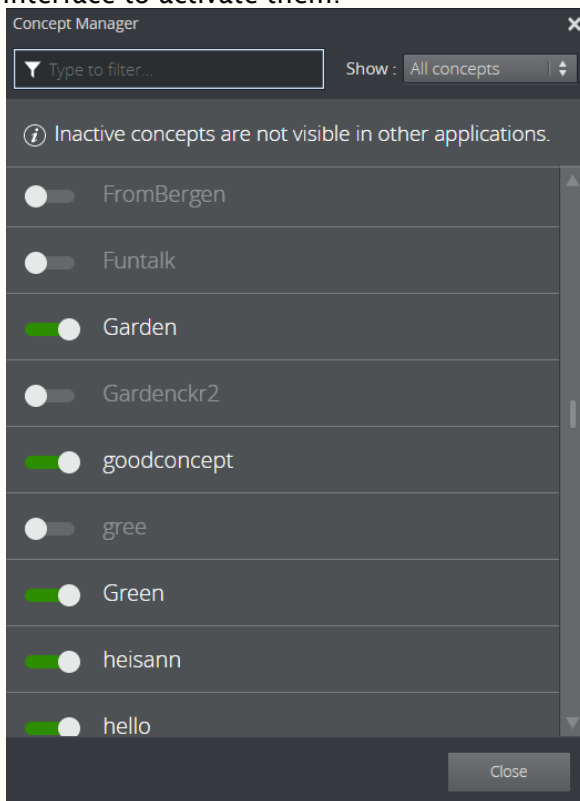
interface to activate them.

Concept Manager

×

Type to filter...

Show : All concepts

Inactive concepts are not visible in other applications.

FromBergen

Funtalk

Garden

Gardenckr2

goodconcept

gree

Green

heisann

hello

Close